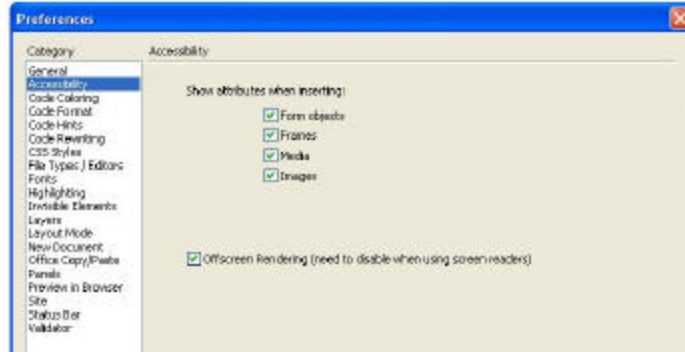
Preferences

Category

General
Accessibility
Code Coloring
Code Format
Code Hints
Code Rewriting
CSS Styles
File Types / Editors
Fonts
Highlighting
Invisible Elements
Layers
Layout Mode
New Document
Office Copy/Paste
Panels
Preview in Browser
Site
Status Bar
Validator

Accessibility

Show attributes when inserting:

Form objects
Frames
Media
Images

Offscreen Rendering (need to disable when using screen readers)